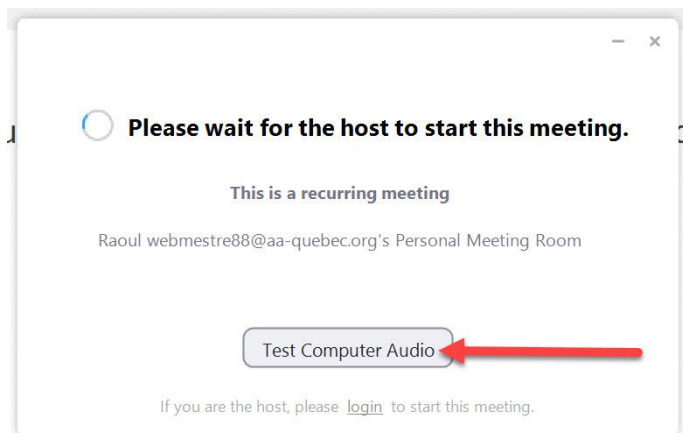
− ×

Please wait for the host to start this meeting.

This is a recurring meeting

Raoul webmestre88@aa-quebec.org's Personal Meeting Room

Test Computer Audio

If you are the host, please login to start this meeting.